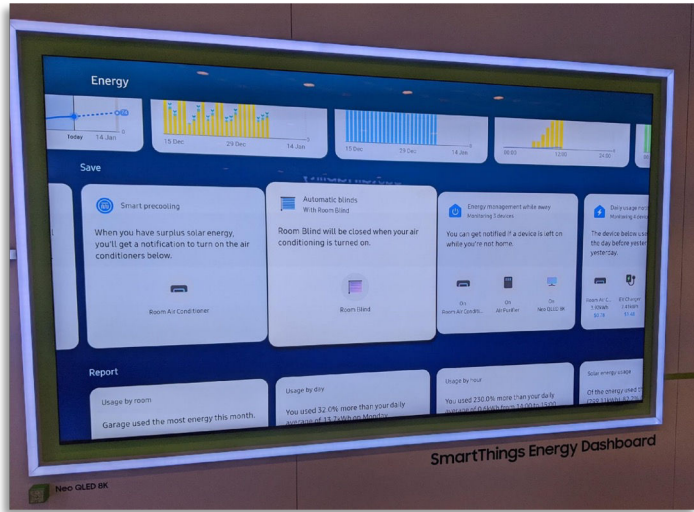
Energy

Today 14 Jan

15 Dec 29 Dec 14 Jan

15 Dec 29 Dec 14 Jan

00:00 12:00 24:00

Save

Smart precooling

When you have surplus solar energy, you'll get a notification to turn on the air conditioners below.

Room Air Conditioner

Automatic blinds
With Room Blind

Room Blind will be closed when your air conditioning is turned on.

Room Blind

Energy management while away
Monitoring 3 devices

You can get notified if a device is left on while you're not home.

On
Room Air Conditi...

On
Air Purifier

On
Neo QLED 8K

Daily usage no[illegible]
Monitoring 4 de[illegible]

The device use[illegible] the day before yester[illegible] yesterday.

Room Air C... EV Charger

Report

Usage by room

Garage used the most energy this month.

Usage by day

You used 32.0% more than your daily average of 13.7 kWh on Monday.

Usage by hour

You used 230.0% more than your daily average of 0.4 kWh from 13:00 to 15:00.

Solar energy usage

Of the energy used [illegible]

SmartThings Energy Dashboard

Neo QLED 8K